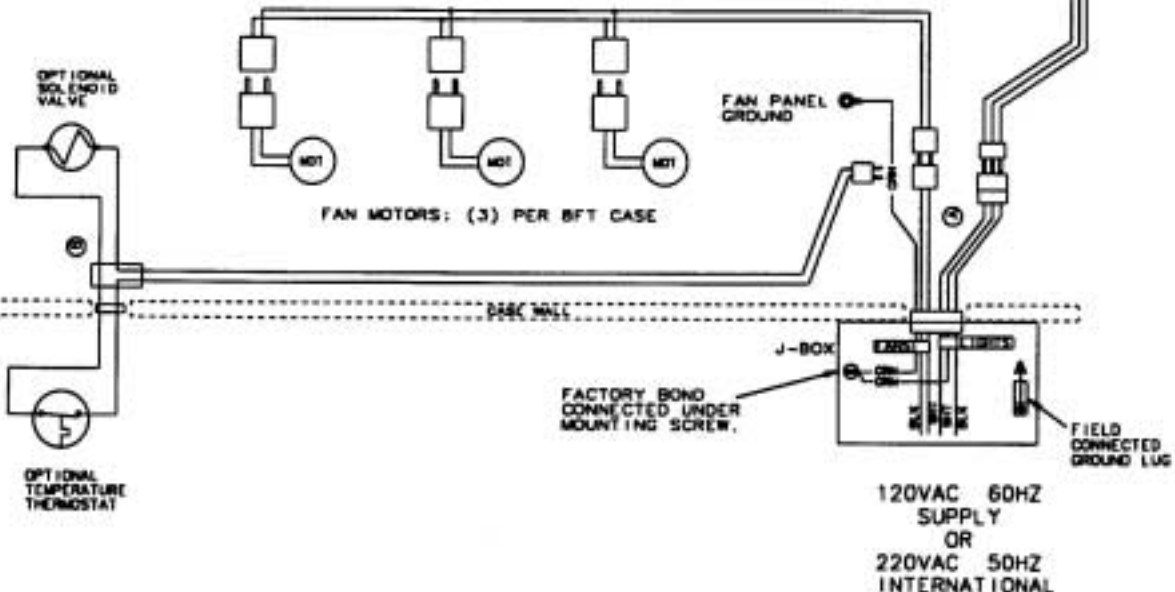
OPTIONAL SOLENOID VALVE

MOT

MOT

MOT

FAN PANEL GROUND

FAN MOTORS: (3) PER 8FT CASE

CASE WALL

J-BOX

FACTORY BOND CONNECTED UNDER MOUNTING SCREW.

FIELD CONNECTED GROUND LUG

OPTIONAL TEMPERATURE THERMOSTAT

120VAC 60HZ SUPPLY OR 220VAC 50HZ INTERNATIONAL